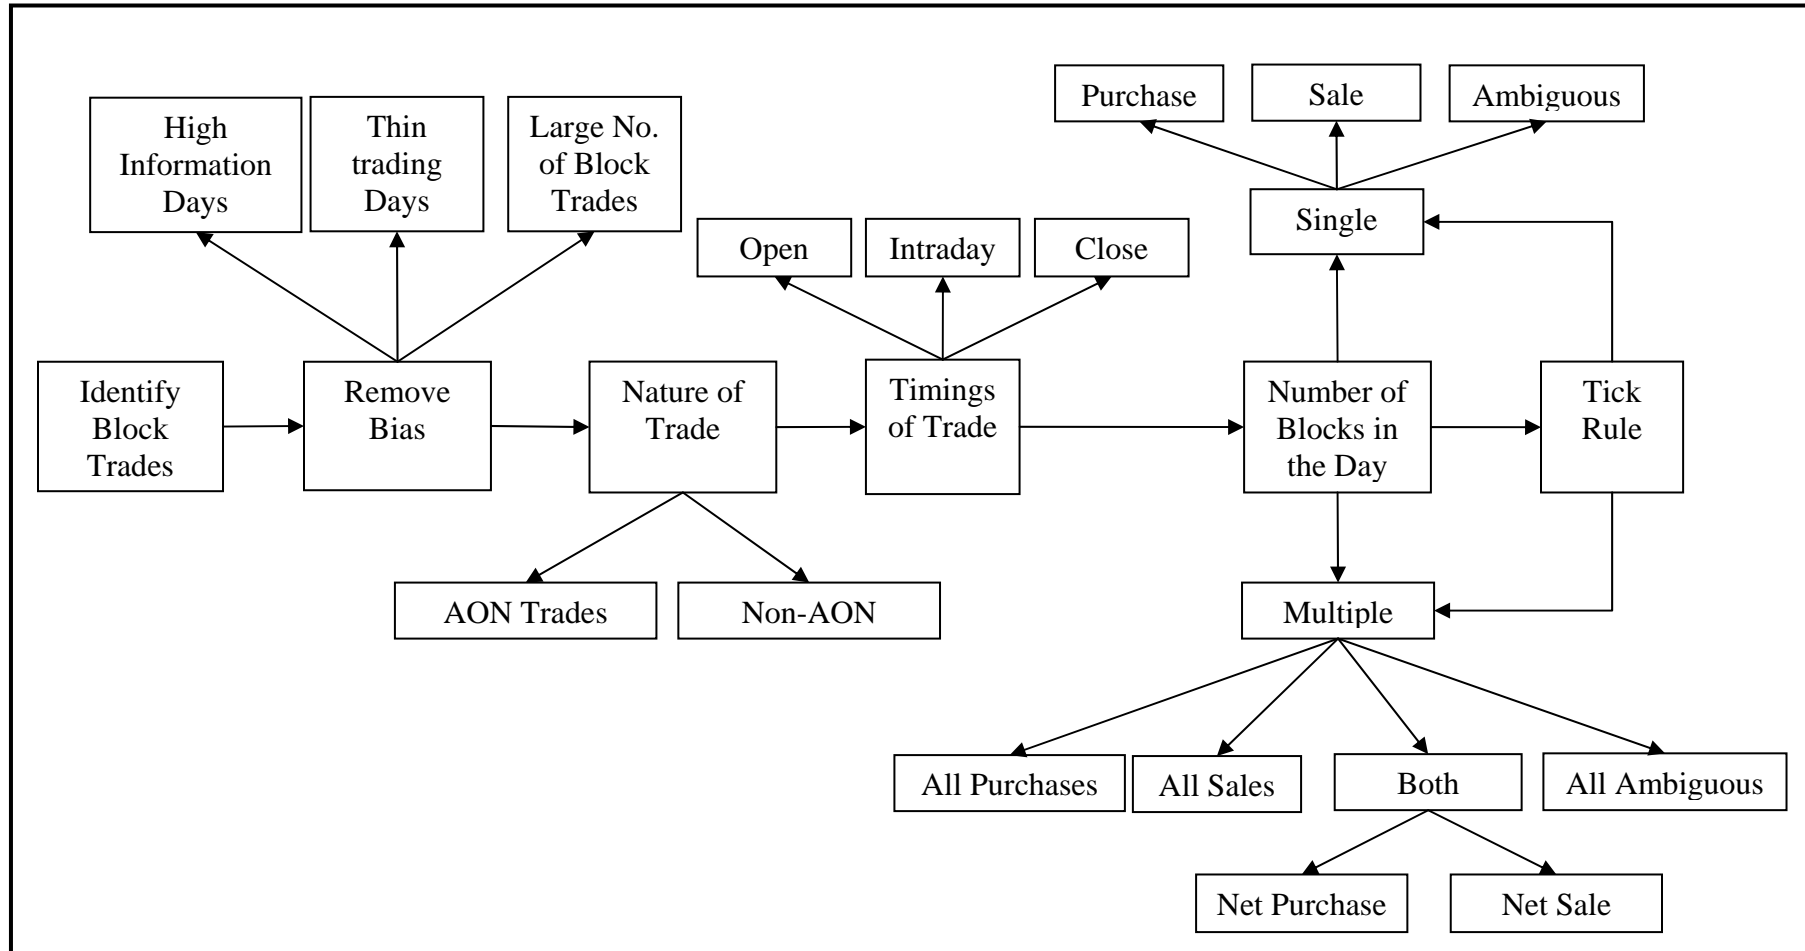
Purchase

Sale

Ambiguous

High Information Days

Thin trading Days

Large No. of Block Trades

Single

Open

Intraday

Close

Identify Block Trades

Remove Bias

Nature of Trade

Timings of Trade

Number of Blocks in the Day

Tick Rule

AON Trades

Non-AON

Multiple

All Purchases

All Sales

Both

All Ambiguous

Net Purchase

Net Sale